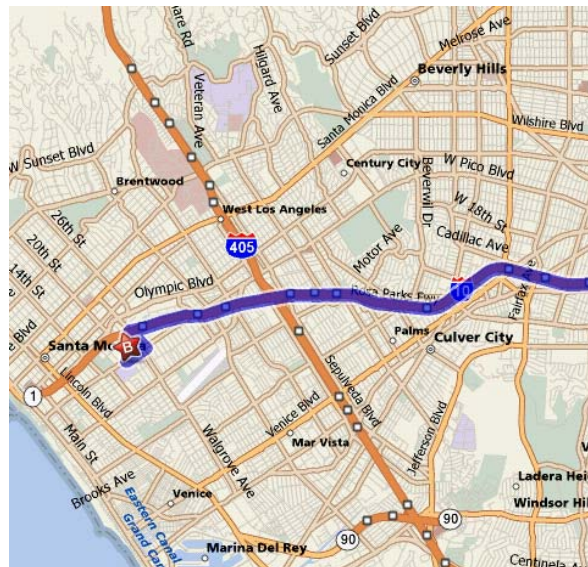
vare Rd
Sunset Blvd
Melrose Ave
Veteran Ave
Hilgard Ave
Beverly Hills
Santa Monica Blvd
Wilshire Blvd
W Sunset Blvd
Century City
W Pico Blvd
Beverwil Dr
Brentwood
W 18th St
West Los Angeles
Cadillac Ave
26th St
405
Motor Ave
20th St
14th St
Olympic Blvd
Rosa Parks Fwy
10
Fairfax Ave
Blvd
Palms
Santa Mo
B
Culver City
1
Lincoln Blvd
Venice Blvd
Sepulveda Blvd
Main St
Walgrove Ave
Mar Vista
Jefferson Blvd
Brooks Ave
Venice
Eastern Canal
Grand Can
Ladera Hei
Windsor Hi
90
Marina Del Rey
90
Centinela